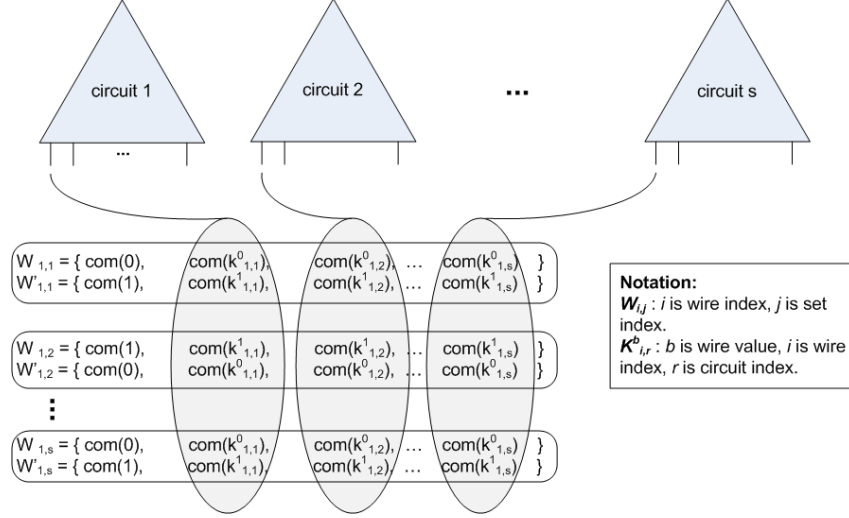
circuit 1

...

circuit 2

...

circuit s

$W_{1,1}$ = { com(0), com($k^0_{1,1}$), com($k^0_{1,2}$), ... com($k^0_{1,s}$) }
$W'_{1,1}$ = { com(1), com($k^1_{1,1}$), com($k^1_{1,2}$), ... com($k^1_{1,s}$) }

$W_{1,2}$ = { com(1), com($k^1_{1,1}$), com($k^1_{1,2}$), ... com($k^1_{1,s}$) }
$W'_{1,2}$ = { com(0), com($k^0_{1,1}$), com($k^0_{1,2}$), ... com($k^0_{1,s}$) }

⋮

$W_{1,s}$ = { com(0), com($k^0_{1,1}$), com($k^0_{1,2}$), ... com($k^0_{1,s}$) }
$W'_{1,s}$ = { com(1), com($k^1_{1,1}$), com($k^1_{1,2}$), ... com($k^1_{1,s}$) }

Notation:
$W_{i,j}$ : $i$ is wire index, $j$ is set index.
$K^b_{i,r}$ : $b$ is wire value, $i$ is wire index, $r$ is circuit index.